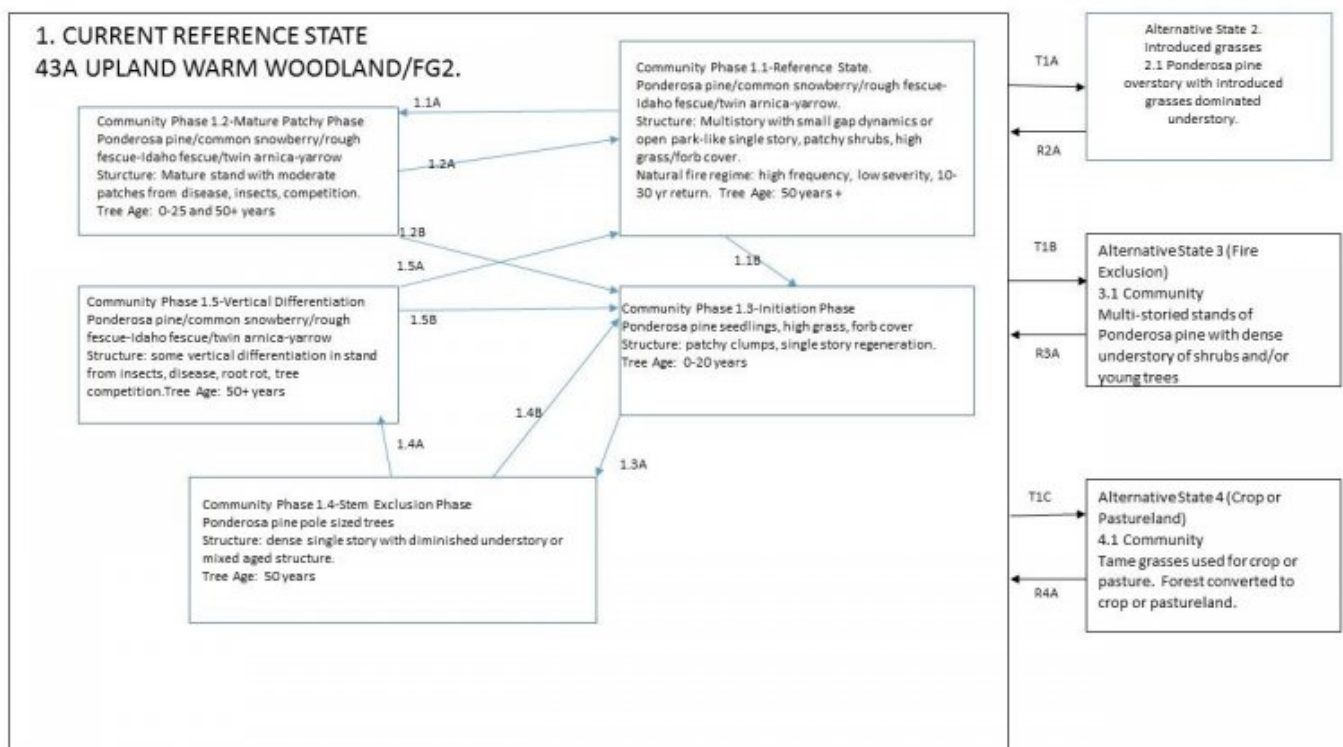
1. CURRENT REFERENCE STATE
43A UPLAND WARM WOODLAND/FG2.

Community Phase 1.1-Reference State. Ponderosa pine/common snowberry/rough fescue-Idaho fescue/twin arnica-yarrow. Structure: Multistory with small gap dynamics or open park-like single story, patchy shrubs, high grass/forb cover. Natural fire regime: high frequency, low severity, 10-30 yr return. Tree Age: 50 years +

1.1A

Community Phase 1.2-Mature Patchy Phase Ponderosa pine/common snowberry/rough fescue-Idaho fescue/twin arnica-yarrow Sturcture: Mature stand with moderate patches from disease, insects, competition. Tree Age: 0-25 and 50+ years

1.2A

1.2B

1.5A

1.1B

Community Phase 1.5-Vertical Differentiation Ponderosa pine/common snowberry/rough fescue-Idaho fescue/twin arnica-yarrow Structure: some vertical differentiation in stand from insects, disease, root rot, tree competition.Tree Age: 50+ years

1.5B

Community Phase 1.3-Initiation Phase Ponderosa pine seedlings, high grass, forb cover Structure: patchy clumps, single story regeneration. Tree Age: 0-20 years

1.4B

1.4A

1.3A

Community Phase 1.4-Stem Exclusion Phase Ponderosa pine pole sized trees Structure: dense single story with diminished understory or mixed aged structure. Tree Age: 50 years

T1A

R2A

Alternative State 2. Introduced grasses 2.1 Ponderosa pine overstory with introduced grasses dominated understory.

T1B

R3A

Alternative State 3 (Fire Exclusion) 3.1 Community Multi-storied stands of Ponderosa pine with dense understory of shrubs and/or young trees

T1C

R4A

Alternative State 4 (Crop or Pastureland) 4.1 Community Tame grasses used for crop or pasture. Forest converted to crop or pastureland.